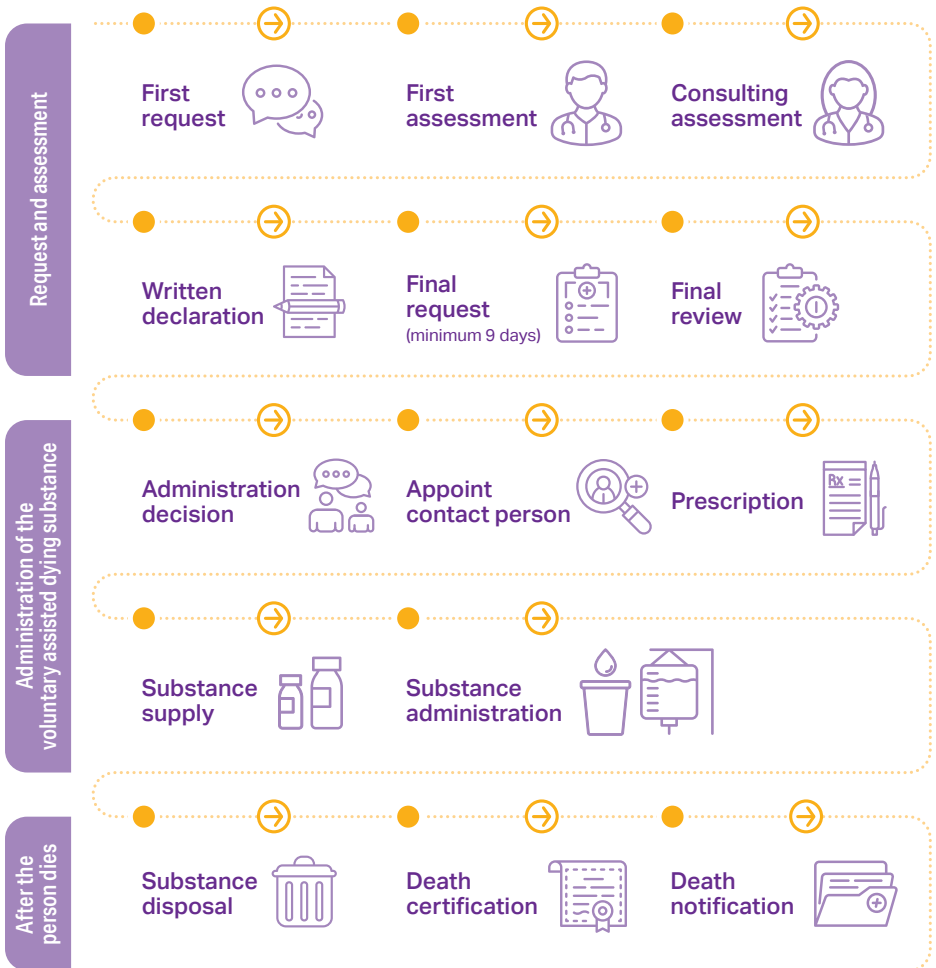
Request and assessment

First request

First assessment

Consulting assessment

Written declaration

Final request
(minimum 9 days)

Final review

Administration of the voluntary assisted dying substance

Administration decision

Appoint contact person

Prescription

Rx

Substance supply

Substance administration

After the person dies

Substance disposal

Death certification

Death notification